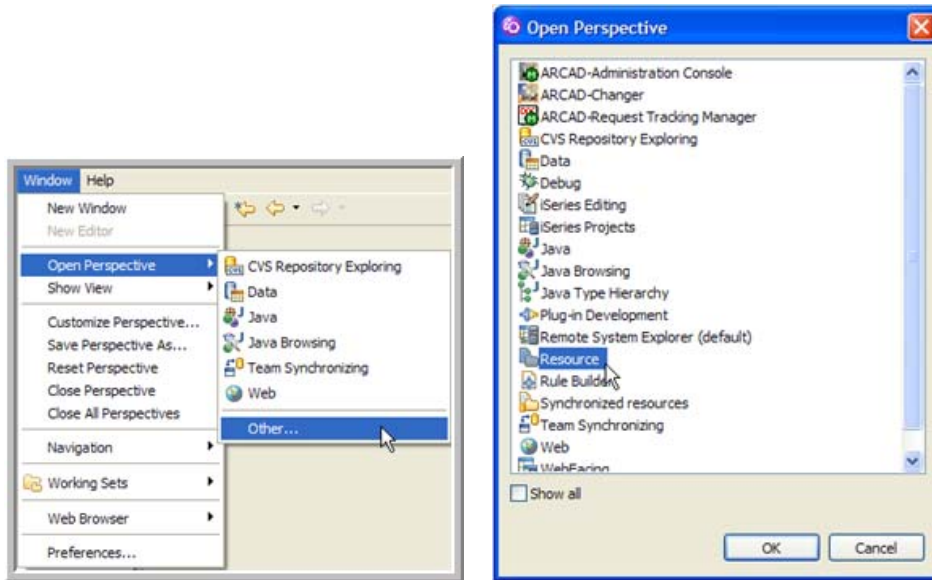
Window Help

New Window
New Editor
Open Perspective
Show View
Customize Perspective...
Save Perspective As...
Reset Perspective
Close Perspective
Close All Perspectives
Navigation
Working Sets
Web Browser
Preferences...

CVS Repository Exploring
Data
Java
Java Browsing
Team Synchronizing
Web
Other...

Open Perspective

ARCAD-Administration Console
ARCAD-Changer
ARCAD-Request Tracking Manager
CVS Repository Exploring
Data
Debug
iSeries Editing
iSeries Projects
Java
Java Browsing
Java Type Hierarchy
Plug-in Development
Remote System Explorer (default)
Resource
Rule Builder
Synchronized resources
Team Synchronizing
Web
WebFacing

Show all

OK
Cancel